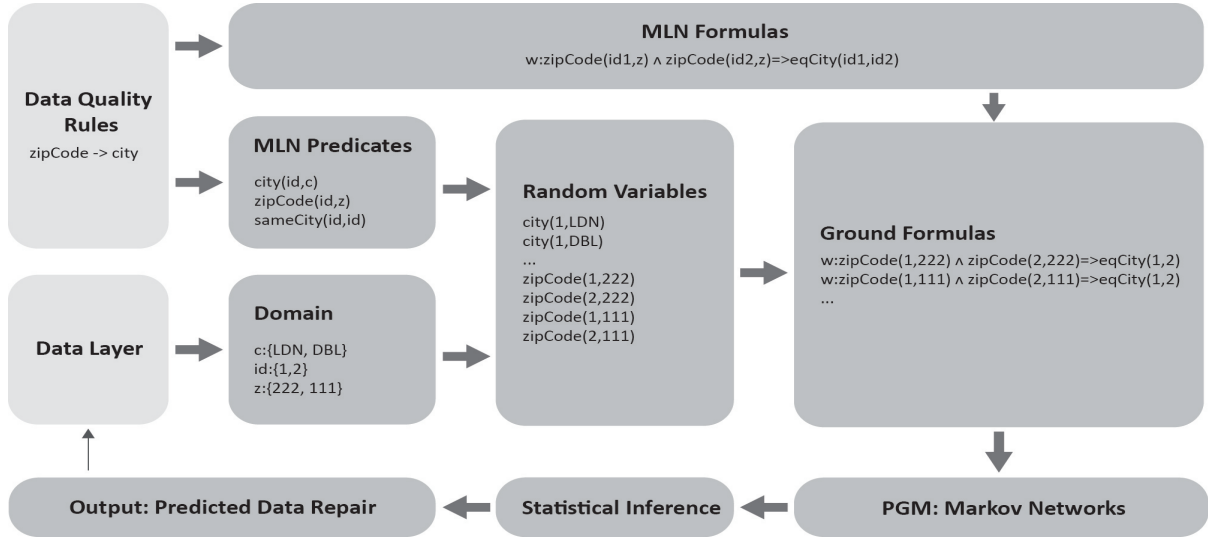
Data Quality Rules
zipCode -> city

MLN Formulas
w:zipCode(id1,z) ∧ zipCode(id2,z)=>eqCity(id1,id2)

MLN Predicates
city(id,c)
zipCode(id,z)
sameCity(id,id)

Random Variables
city(1,LDN)
city(1,DBL)
...
zipCode(1,222)
zipCode(2,222)
zipCode(1,111)
zipCode(2,111)

Ground Formulas
w:zipCode(1,222) ∧ zipCode(2,222)=>eqCity(1,2)
w:zipCode(1,111) ∧ zipCode(2,111)=>eqCity(1,2)
...

Data Layer

Domain
c:{LDN, DBL}
id:{1,2}
z:{222, 111}

Output: Predicted Data Repair

Statistical Inference

PGM: Markov Networks